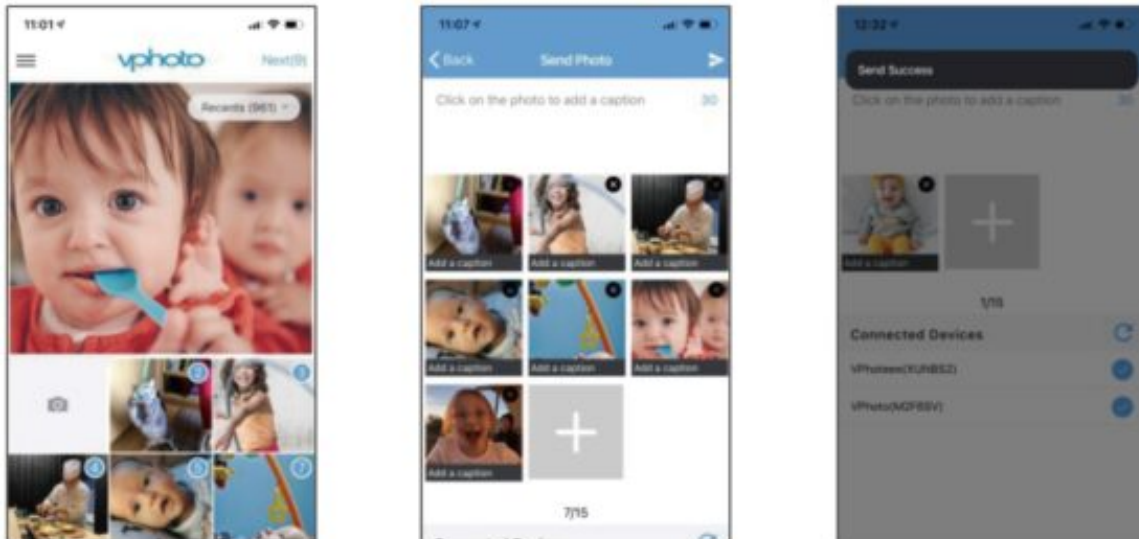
11:01

vphoto

Next(9)

Recents (961)

11:07

Back

Send Photo

Click on the photo to add a caption

30

Add a caption

Add a caption

Add a caption

Add a caption

Add a caption

Add a caption

Add a caption

7/15

12:32

Send Success

Click on the photo to add a caption

30

Add a caption

1/15

Connected Devices

VPhotoes(XUNBS2)

VPhoto(M2F5SV)